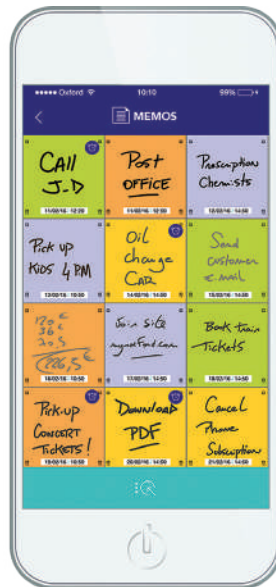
●●●●● Oxford 10:10 99%

MEMOS

CAll J-D
11/02/16 - 12:29

Post OFFICE
11/02/16 - 12:50

Prescription Chemists
12/02/16 - 14:00

Pick up Kids 4 PM
13/02/16 - 10:00

Oil change CAR
14/02/16 - 14:00

Send customer e-mail
15/02/16 - 14:00

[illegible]
16/02/16 - 10:50

Join site mysiteforfi.com
17/02/16 - 12:50

Book train Tickets
18/02/16 - 14:00

Pick-up CONCERT Tickets!
19/02/16 - 18:00

Download PDF
20/02/16 - 14:00

Cancel Phone Subscription
21/02/16 - 14:00